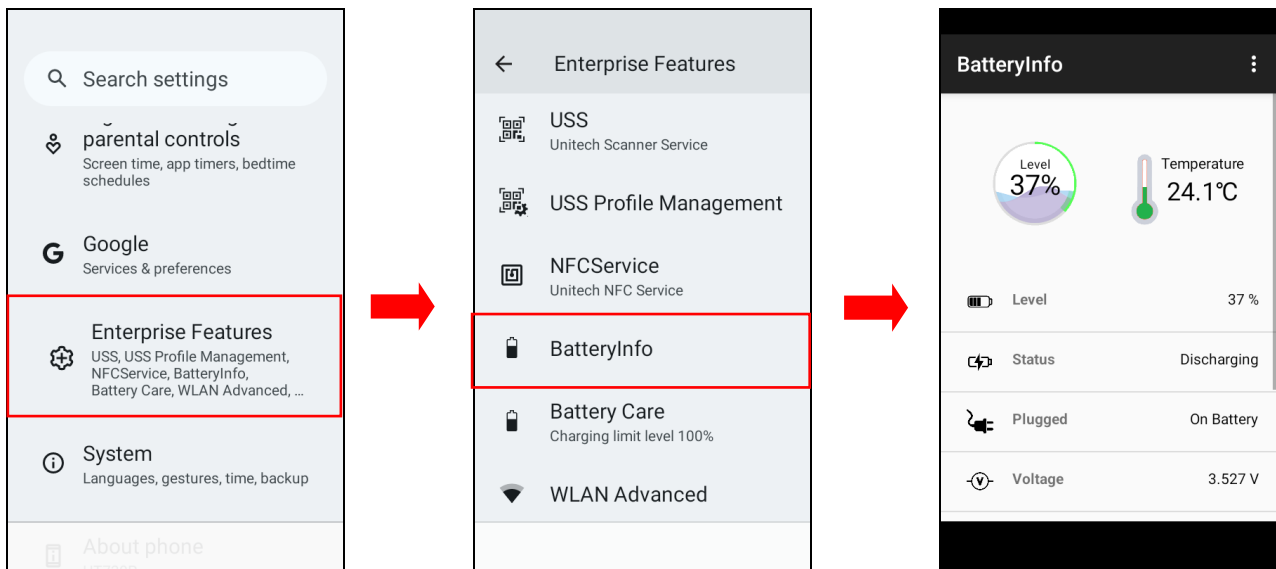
Search settings

parental controls
Screen time, app timers, bedtime schedules

Google
Services & preferences

Enterprise Features
USS, USS Profile Management, NFCService, BatteryInfo, Battery Care, WLAN Advanced, ...

System
Languages, gestures, time, backup

About phone

Enterprise Features

USS
Unitech Scanner Service

USS Profile Management

NFCService
Unitech NFC Service

BatteryInfo

Battery Care
Charging limit level 100%

WLAN Advanced

BatteryInfo

Level
37%

Temperature
24.1℃

| Level | 37 % |
|---|---|
| Status | Discharging |
| Plugged | On Battery |
| Voltage | 3.527 V |